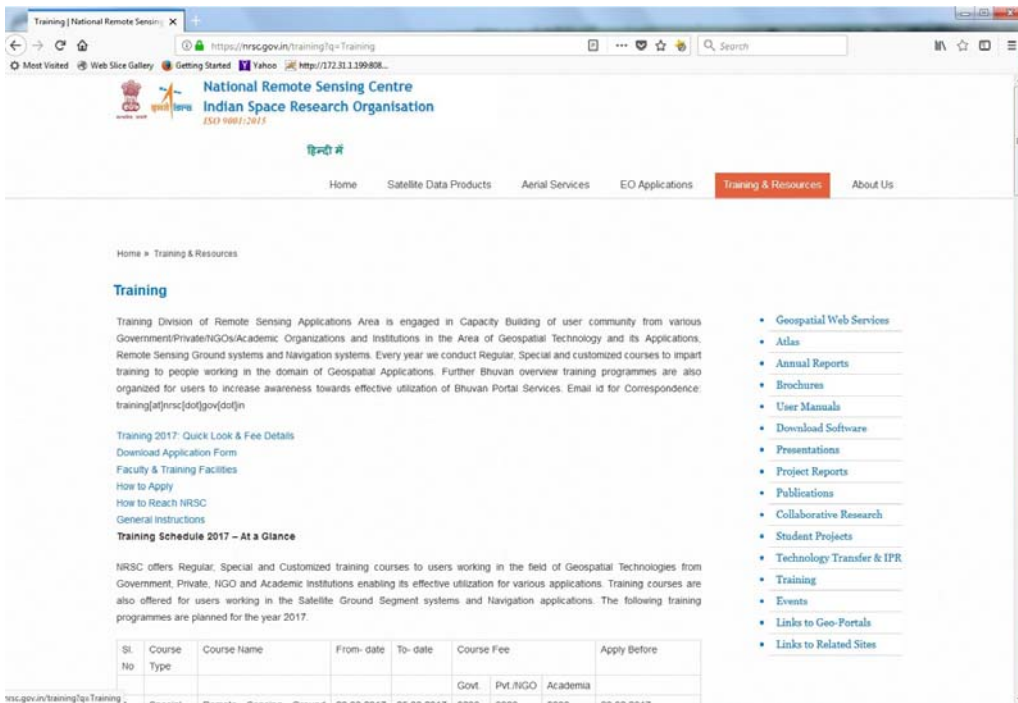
Training | National Remote Sensing ×

https://nrsc.gov.in/training?q=Training

Search

Most Visited Web Slice Gallery Getting Started Yahoo http://172.31.1.199:808...

National Remote Sensing Centre
Indian Space Research Organisation
ISO 9001:2015

हिन्दी में

Home Satellite Data Products Aerial Services EO Applications Training & Resources About Us

Home » Training & Resources

Training

Training Division of Remote Sensing Applications Area is engaged in Capacity Building of user community from various Government/Private/NGOs/Academic Organizations and Institutions in the Area of Geospatial Technology and its Applications, Remote Sensing Ground systems and Navigation systems. Every year we conduct Regular, Special and customized courses to impart training to people working in the domain of Geospatial Applications. Further Bhuvan overview training programmes are also organized for users to increase awareness towards effective utilization of Bhuvan Portal Services. Email id for Correspondence: training[at]nrsc[dot]gov[dot]in

Training 2017: Quick Look & Fee Details
Download Application Form
Faculty & Training Facilities
How to Apply
How to Reach NRSC
General Instructions
Training Schedule 2017 – At a Glance

NRSC offers Regular, Special and Customized training courses to users working in the field of Geospatial Technologies from Government, Private, NGO and Academic Institutions enabling its effective utilization for various applications. Training courses are also offered for users working in the Satellite Ground Segment systems and Navigation applications. The following training programmes are planned for the year 2017.

| Sl. No | Course Type | Course Name | From- date | To- date | Course Fee | | | Apply Before |
|---|---|---|---|---|---|---|---|---|
| | | | | | Govt. | Pvt./NGO | Academia | |
| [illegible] | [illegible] | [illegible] | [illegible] | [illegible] | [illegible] | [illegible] | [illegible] | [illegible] |

- Geospatial Web Services
- Atlas
- Annual Reports
- Brochures
- User Manuals
- Download Software
- Presentations
- Project Reports
- Publications
- Collaborative Research
- Student Projects
- Technology Transfer & IPR
- Training
- Events
- Links to Geo-Portals
- Links to Related Sites

nrsc.gov.in/training?q=Training